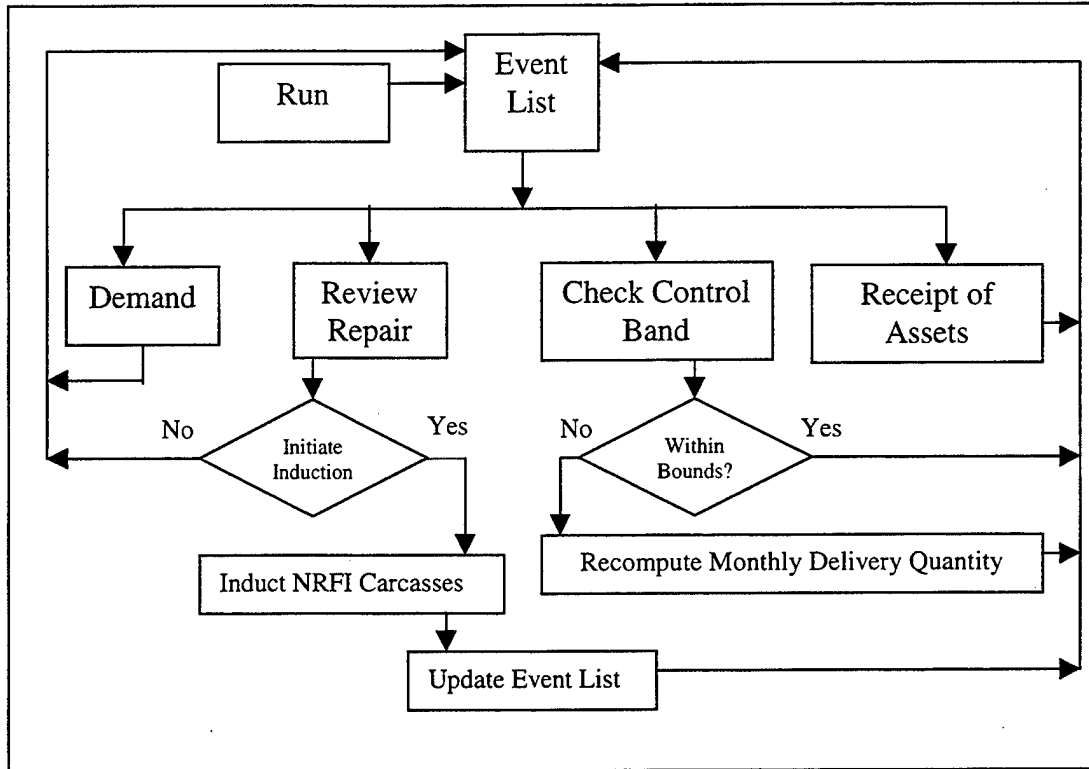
Run

Event List

Demand

Review Repair

Check Control Band

Receipt of Assets

No

Initiate Induction

Yes

No

Within Bounds?

Yes

Recompute Monthly Delivery Quantity

Induct NRFI Carcasses

Update Event List